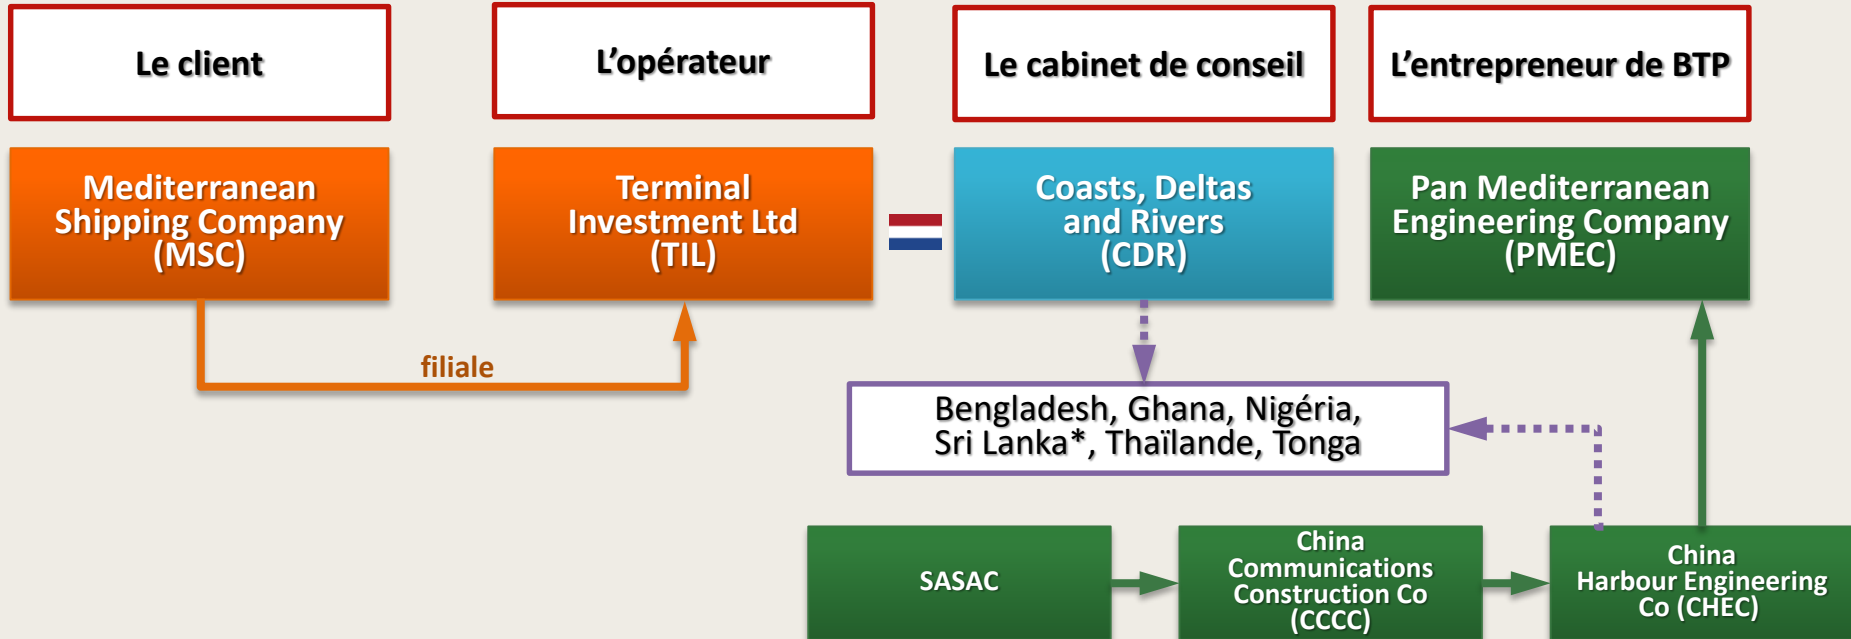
Le client

L’opérateur

Le cabinet de conseil

L’entrepreneur de BTP

Mediterranean Shipping Company (MSC)

Terminal Investment Ltd (TIL)

Coasts, Deltas and Rivers (CDR)

Pan Mediterranean Engineering Company (PMEC)

filiale

Bengladesh, Ghana, Nigéria, Sri Lanka*, Thaïlande, Tonga

SASAC

China Communications Construction Co (CCCC)

China Harbour Engineering Co (CHEC)